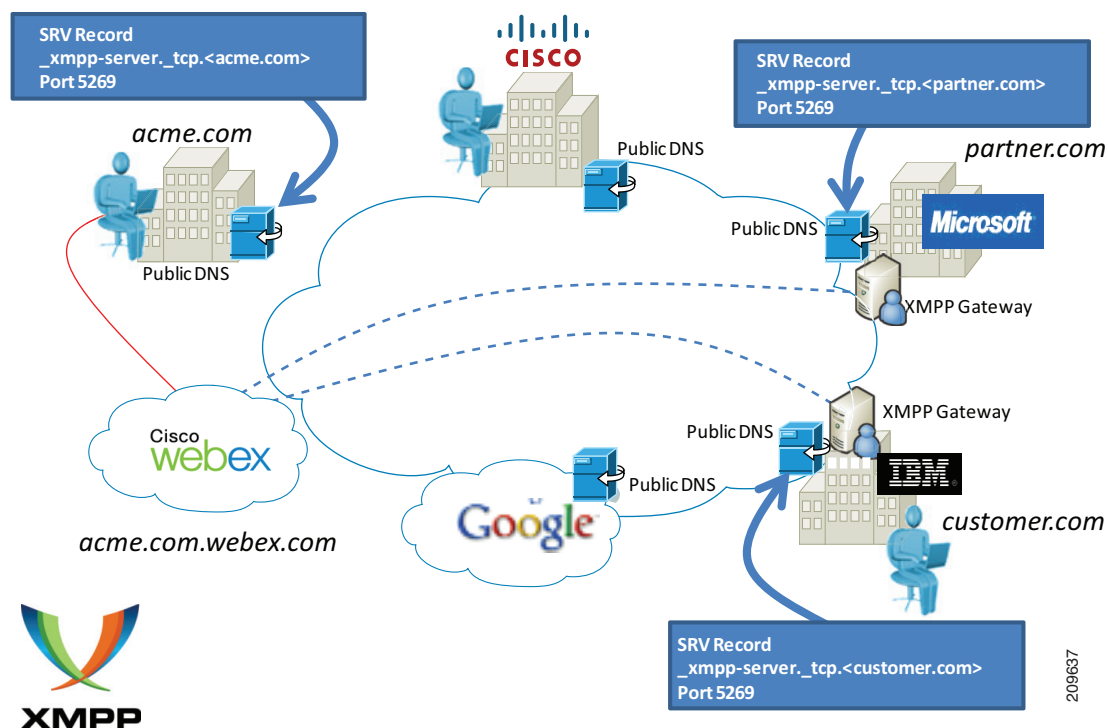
SRV Record
_xmpp-server._tcp.<acme.com>
Port 5269

CISCO

SRV Record
_xmpp-server._tcp.<partner.com>
Port 5269

acme.com

Public DNS

partner.com

Public DNS

Microsoft

Public DNS

XMPP Gateway

XMPP Gateway

Public DNS

Cisco webex

Public DNS

IBM

Google

customer.com

acme.com.webex.com

SRV Record
_xmpp-server._tcp.<customer.com>
Port 5269

209637

XMPP